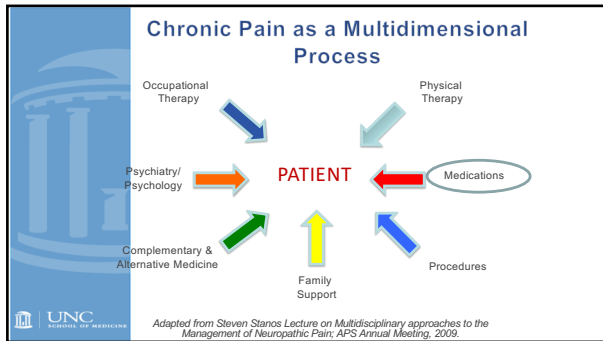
Chronic Pain as a Multidimensional Process

Occupational Therapy

Physical Therapy

Psychiatry/ Psychology

PATIENT

Medications

Complementary & Alternative Medicine

Family Support

Procedures

UNC SCHOOL OF MEDICINE

Adapted from Steven Stanos Lecture on Multidisciplinary approaches to the Management of Neuropathic Pain; APS Annual Meeting, 2009.